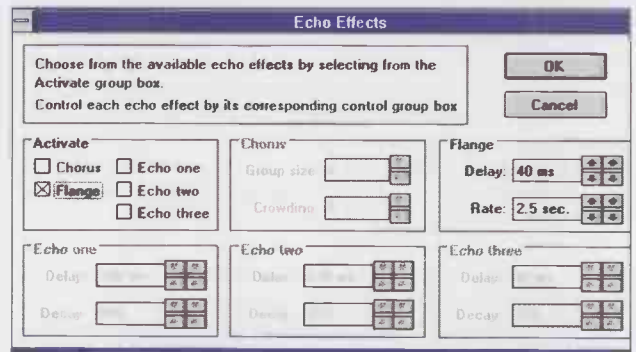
Echo Effects

Choose from the available echo effects by selecting from the Activate group box.
Control each echo effect by its corresponding control group box

OK

Cancel

Activate
Chorus
Echo one
Flange
Echo two
Echo three

Chorus
Group size
Crowding

Flange
Delay: 40 ms
Rate: 2.5 sec.

Echo one
Delay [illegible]
Decay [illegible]

Echo two
Delay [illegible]
Decay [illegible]

Echo three
Delay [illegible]
Decay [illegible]